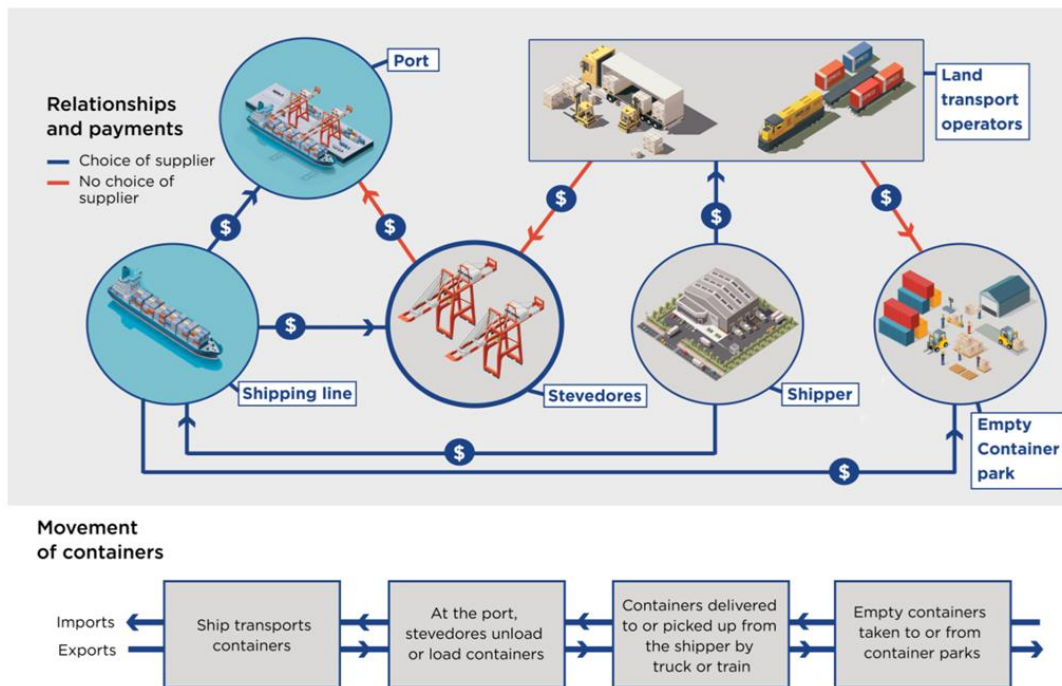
Relationships and payments

Choice of supplier

No choice of supplier

Port

Land transport operators

$

$

$

$

$

$

$

$

Shipping line

Stevedores

Shipper

Empty Container park

Movement of containers

Imports

Exports

Ship transports containers

At the port, stevedores unload or load containers

Containers delivered to or picked up from the shipper by truck or train

Empty containers taken to or from container parks